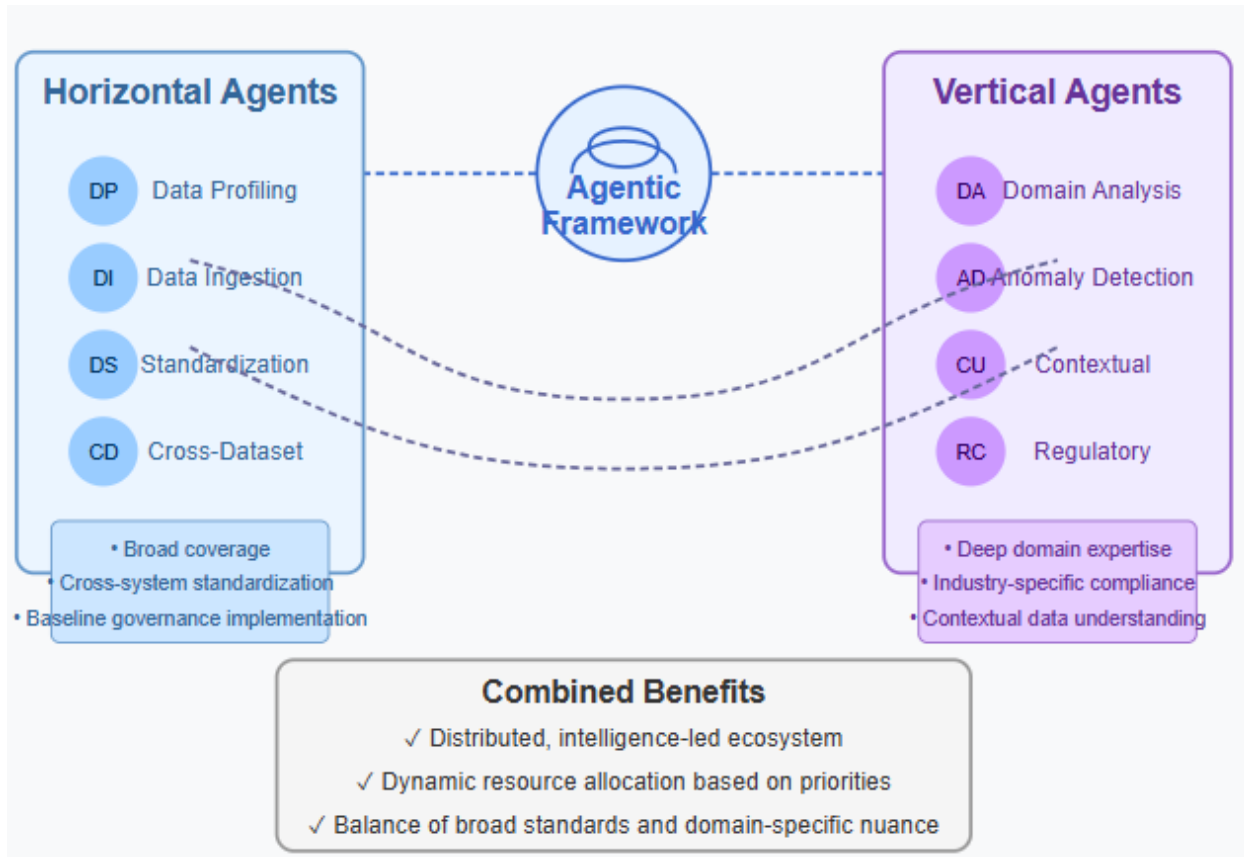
Horizontal Agents

DP Data Profiling

DI Data Ingestion

DS Standardization

CD Cross-Dataset

• Broad coverage
• Cross-system standardization
• Baseline governance implementation

Agentic Framework

Vertical Agents

DA Domain Analysis

AD Anomaly Detection

CU Contextual

RC Regulatory

• Deep domain expertise
• Industry-specific compliance
• Contextual data understanding

Combined Benefits

✓ Distributed, intelligence-led ecosystem

✓ Dynamic resource allocation based on priorities

✓ Balance of broad standards and domain-specific nuance